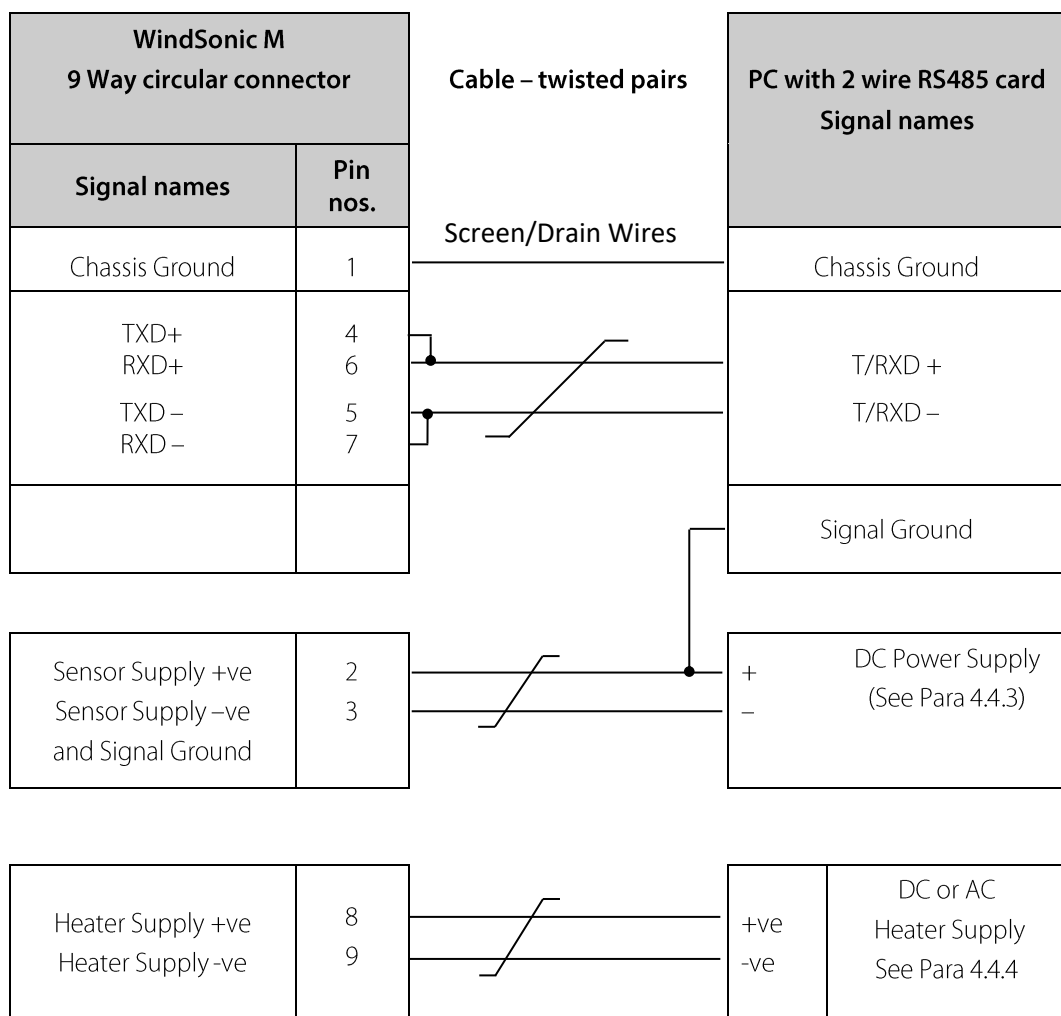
WindSonic M
9 Way circular connector

Cable – twisted pairs

PC with 2 wire RS485 card
Signal names

| Signal names | Pin nos. |
|---|---|
| Chassis Ground | 1 |
| TXD+<br>RXD+<br>TXD –<br>RXD – | 4<br>6<br>5<br>7 |
| | |

Screen/Drain Wires

Chassis Ground

T/RXD +
T/RXD –

Signal Ground

| Sensor Supply +ve<br>Sensor Supply –ve<br>and Signal Ground | 2<br>3 |
|---|---|

+
–

DC Power Supply
(See Para 4.4.3)

| Heater Supply +ve<br>Heater Supply -ve | 8<br>9 |
|---|---|

+ve
-ve

DC or AC
Heater Supply
See Para 4.4.4